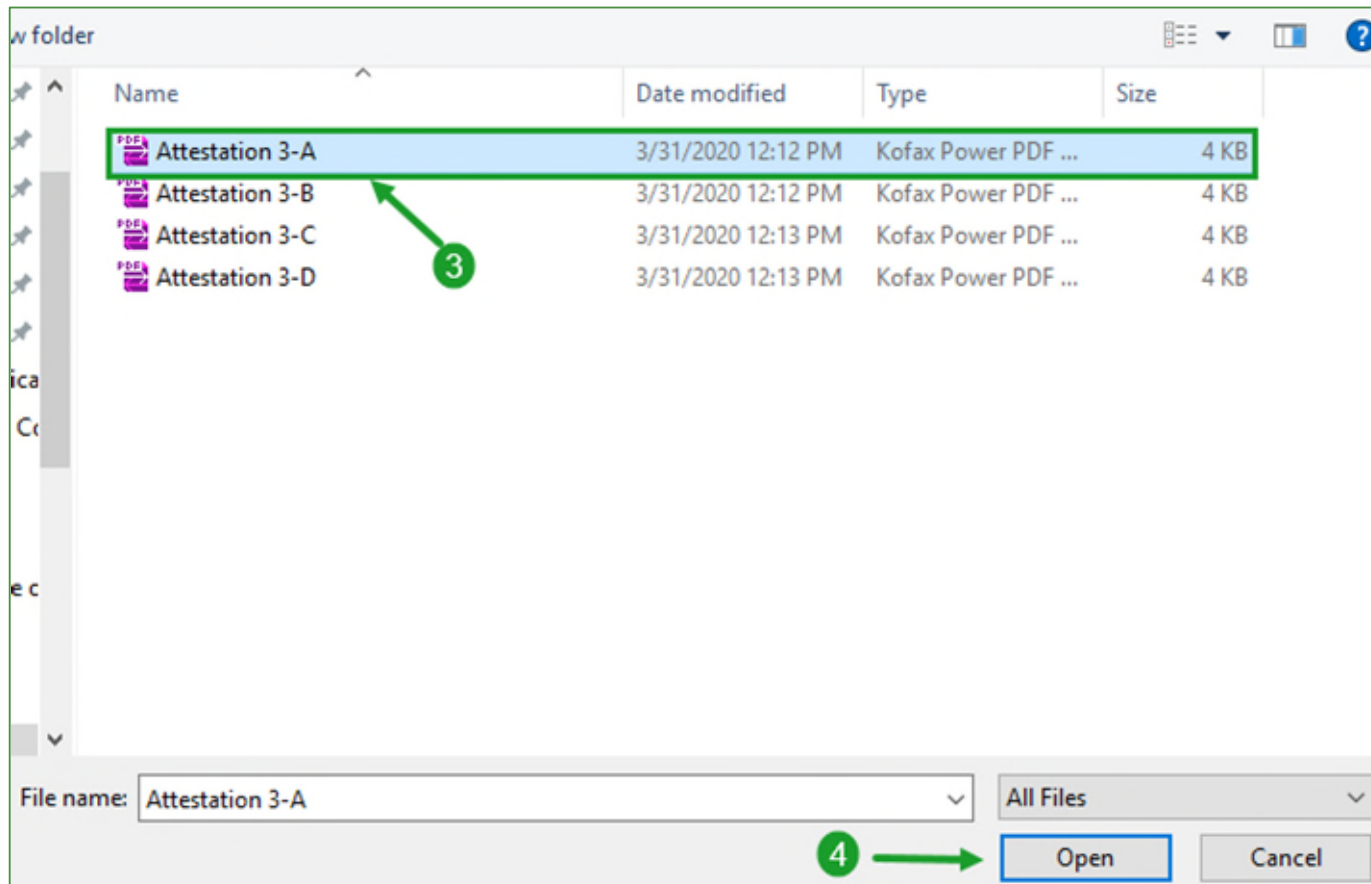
w folder

ica
Co
e c

| Name | Date modified | Type | Size |
|---|---|---|---|
| Attestation 3-A | 3/31/2020 12:12 PM | Kofax Power PDF ... | 4 KB |
| Attestation 3-B | 3/31/2020 12:12 PM | Kofax Power PDF ... | 4 KB |
| Attestation 3-C | 3/31/2020 12:13 PM | Kofax Power PDF ... | 4 KB |
| Attestation 3-D | 3/31/2020 12:13 PM | Kofax Power PDF ... | 4 KB |

3

File name: Attestation 3-A
All Files

4
Open
Cancel